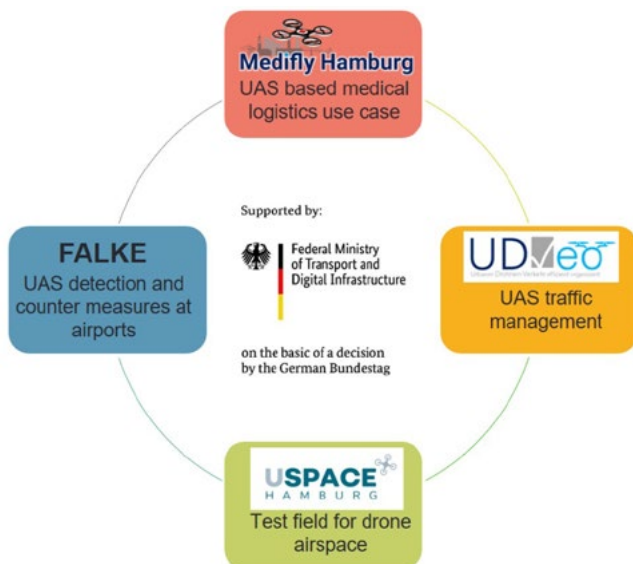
Medifly Hamburg
UAS based medical logistics use case

FALKE
UAS detection and counter measures at airports

Supported by:

Federal Ministry of Transport and Digital Infrastructure

on the basic of a decision by the German Bundestag

UDVeo
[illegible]

UAS traffic management

USPACE
HAMBURG

Test field for drone airspace